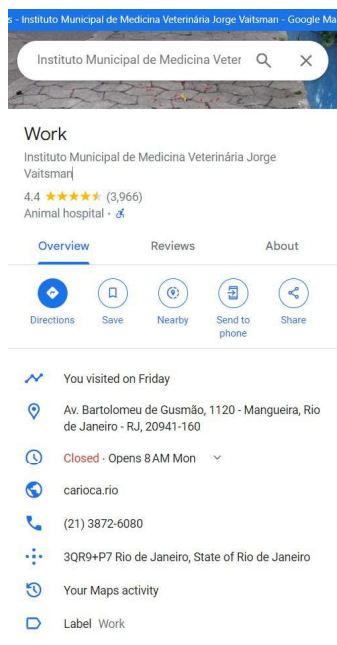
s - Instituto Municipal de Medicina Veterinária Jorge Vaitsman - Google Ma

Instituto Municipal de Medicina Veter

Work

Instituto Municipal de Medicina Veterinária Jorge Vaitsman

4.4 ★★★★★ (3,966)

Animal hospital · ♿

Overview

Reviews

About

Directions

Save

Nearby

Send to phone

Share

You visited on Friday

Av. Bartolomeu de Gusmão, 1120 - Mangueira, Rio de Janeiro - RJ, 20941-160

Closed · Opens 8 AM Mon

carioca.rio

(21) 3872-6080

3QR9+P7 Rio de Janeiro, State of Rio de Janeiro

Your Maps activity

Label Work